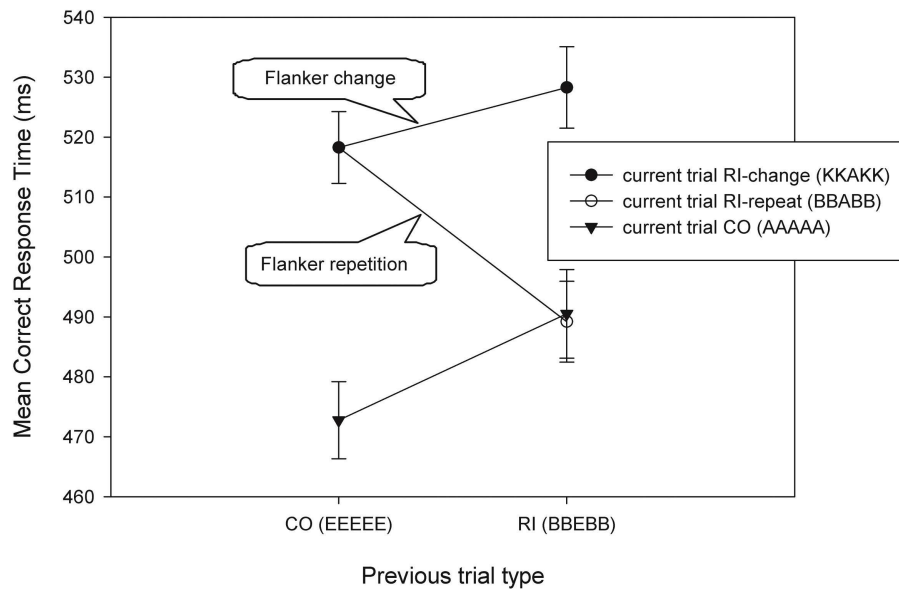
Mean Correct Response Time (ms)

540
530
520
510
500
490
480
470
460

Flanker change

Flanker repetition

current trial RI-change (KKAKK)
current trial RI-repeat (BBABB)
current trial CO (AAAAA)

CO (EEEEE)
RI (BBEBB)

Previous trial type